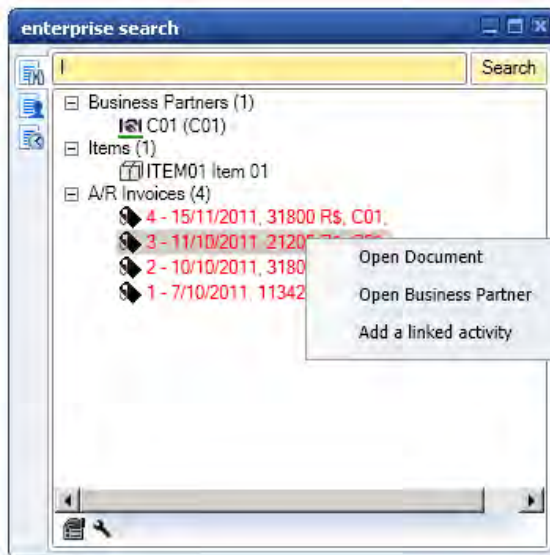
enterprise search

Search

Business Partners (1)
C01 (C01)
Items (1)
ITEM01 Item 01
A/R Invoices (4)
4 - 15/11/2011, 31800 R$, C01,
3 - 11/10/2011, 21205 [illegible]
2 - 10/10/2011, 3180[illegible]
1 - 7/10/2011, 11342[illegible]

Open Document
Open Business Partner
Add a linked activity